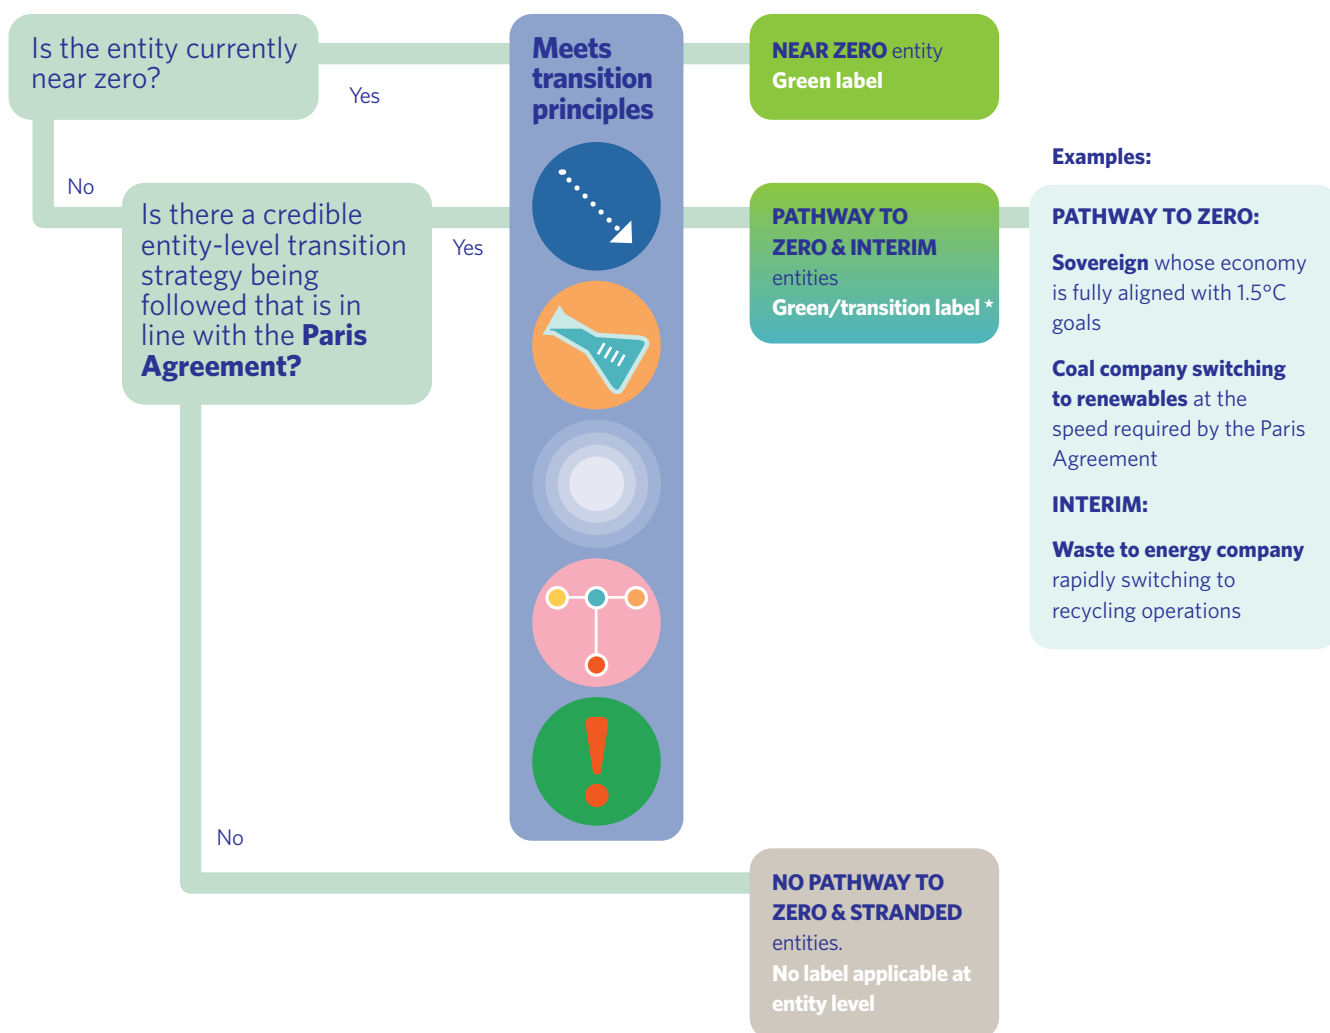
Is the entity currently near zero?

Yes

No

Is there a credible entity-level transition strategy being followed that is in line with the **Paris Agreement?**

Yes

No

**Meets transition principles**

**NEAR ZERO** entity
**Green label**

**PATHWAY TO ZERO & INTERIM** entities
**Green/transition label \***

**NO PATHWAY TO ZERO & STRANDED** entities.
**No label applicable at entity level**

**Examples:**

**PATHWAY TO ZERO:**

**Sovereign** whose economy is fully aligned with 1.5°C goals

**Coal company switching to renewables** at the speed required by the Paris Agreement

**INTERIM:**

**Waste to energy company** rapidly switching to recycling operations